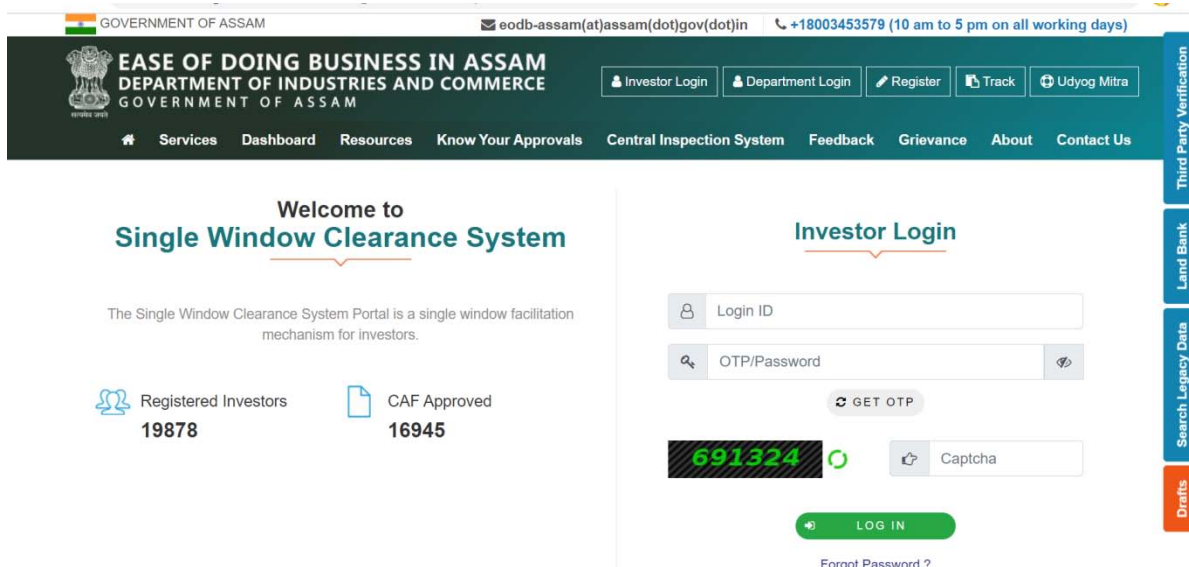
GOVERNMENT OF ASSAM

eodb-assam(at)assam(dot)gov(dot)in

+18003453579 (10 am to 5 pm on all working days)

सत्यमेव जयते

EASE OF DOING BUSINESS IN ASSAM
DEPARTMENT OF INDUSTRIES AND COMMERCE
GOVERNMENT OF ASSAM

Investor Login | Department Login | Register | Track | Udyog Mitra

Services | Dashboard | Resources | Know Your Approvals | Central Inspection System | Feedback | Grievance | About | Contact Us

Third Party Verification

Land Bank

Search Legacy Data

Drafts

Welcome to
Single Window Clearance System

The Single Window Clearance System Portal is a single window facilitation mechanism for investors.

Registered Investors
19878

CAF Approved
16945

Investor Login

Login ID

OTP/Password

GET OTP

691324

Captcha

LOG IN

Forgot Password ?